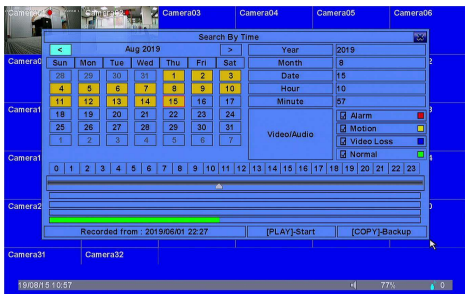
Camera01 Camera02 Camera03 Camera04 Camera05 Camera06

Search By Time

| < | Aug 2019 | | | | | > |
|---|---|---|---|---|---|---|
| Sun | Mon | Tue | Wed | Thu | Fri | Sat |
| 28 | 29 | 30 | 31 | 1 | 2 | 3 |
| 4 | 5 | 6 | 7 | 8 | 9 | 10 |
| 11 | 12 | 13 | 14 | 15 | 16 | 17 |
| 18 | 19 | 20 | 21 | 22 | 23 | 24 |
| 25 | 26 | 27 | 28 | 29 | 30 | 31 |
| 1 | 2 | 3 | 4 | 5 | 6 | 7 |

| Year | 2019 |
|---|---|
| Month | 8 |
| Date | 15 |
| Hour | 10 |
| Minute | 57 |

Video/Audio
Alarm
Motion
Video Loss
Normal

0 1 2 3 4 5 6 7 8 9 10 11 12 13 14 15 16 17 18 19 20 21 22 23

Camera0 Camera1 Camera1 Camera2

Recorded from : 2019/06/01 22:27 [PLAY]-Start [COPY]-Backup

Camera31 Camera32

19/08/15 10:57 77% 0